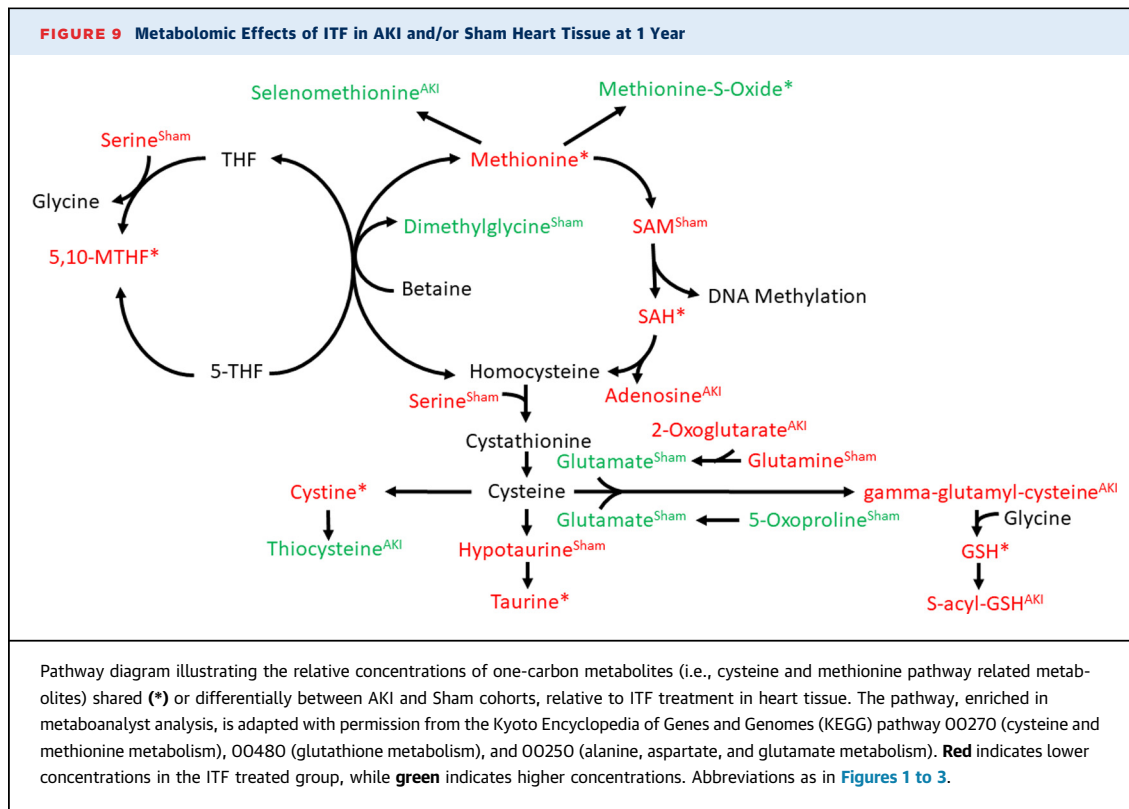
FIGURE 9 Metabolomic Effects of ITF in AKI and/or Sham Heart Tissue at 1 Year

Selenomethionine$^{AKI}$

Methionine-S-Oxide*

Serine$^{Sham}$

THF

Methionine*

Glycine

Dimethylglycine$^{Sham}$

SAM$^{Sham}$

5,10-MTHF*

Betaine

DNA Methylation

SAH*

5-THF

Homocysteine

Serine$^{Sham}$

Adenosine$^{AKI}$

2-Oxoglutarate$^{AKI}$

Cystathionine

Glutamate$^{Sham}$

Glutamine$^{Sham}$

Cystine*

Cysteine

gamma-glutamyl-cysteine$^{AKI}$

Glutamate$^{Sham}$

5-Oxoproline$^{Sham}$

Glycine

Thiocysteine$^{AKI}$

Hypotaurine$^{Sham}$

GSH*

Taurine*

S-acyl-GSH$^{AKI}$

Pathway diagram illustrating the relative concentrations of one-carbon metabolites (i.e., cysteine and methionine pathway related metabolites) shared (*) or differentially between AKI and Sham cohorts, relative to ITF treatment in heart tissue. The pathway, enriched in metaboanalyst analysis, is adapted with permission from the Kyoto Encyclopedia of Genes and Genomes (KEGG) pathway 00270 (cysteine and methionine metabolism), 00480 (glutathione metabolism), and 00250 (alanine, aspartate, and glutamate metabolism). Red indicates lower concentrations in the ITF treated group, while green indicates higher concentrations. Abbreviations as in Figures 1 to 3.